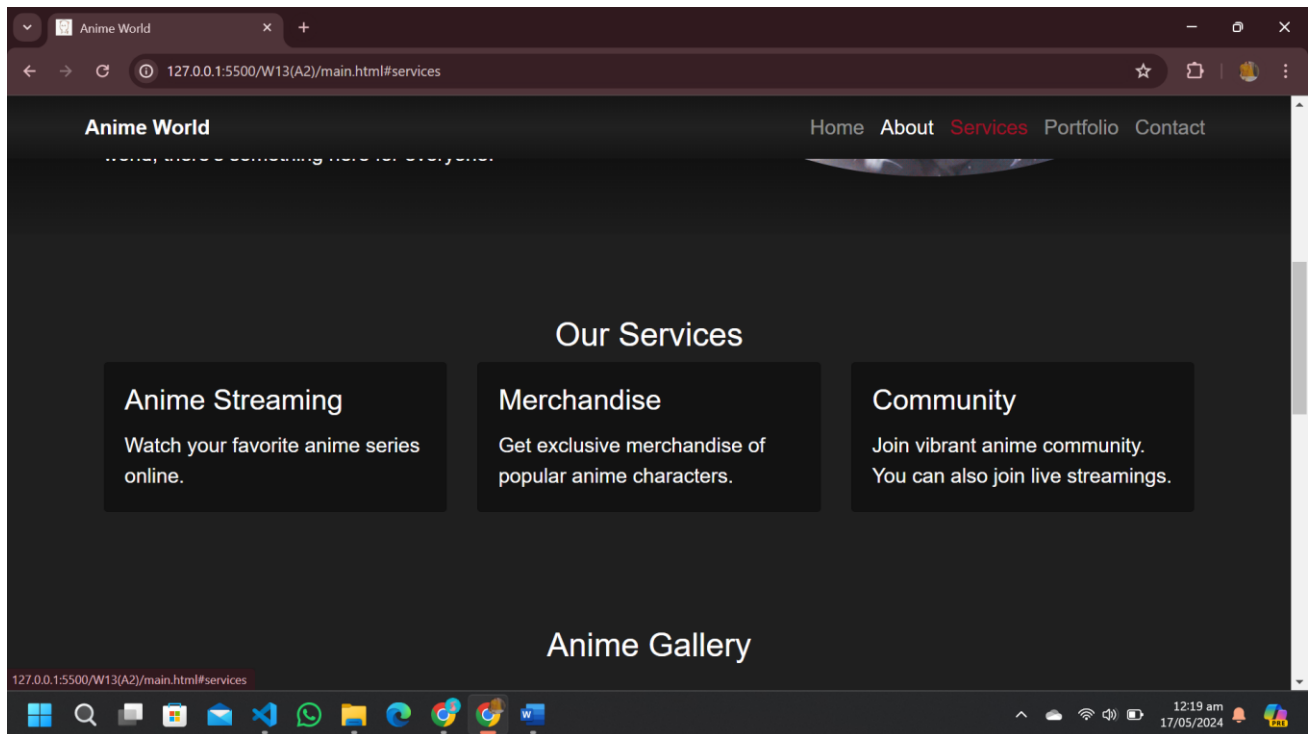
Anime World

127.0.0.1:5500/W13(A2)/main.html#services

Anime World

Home About Services Portfolio Contact

world, there's something here for everyone.

Our Services

Anime Streaming

Watch your favorite anime series online.

Merchandise

Get exclusive merchandise of popular anime characters.

Community

Join vibrant anime community. You can also join live streamings.

Anime Gallery

127.0.0.1:5500/W13(A2)/main.html#services

12:19 am
17/05/2024